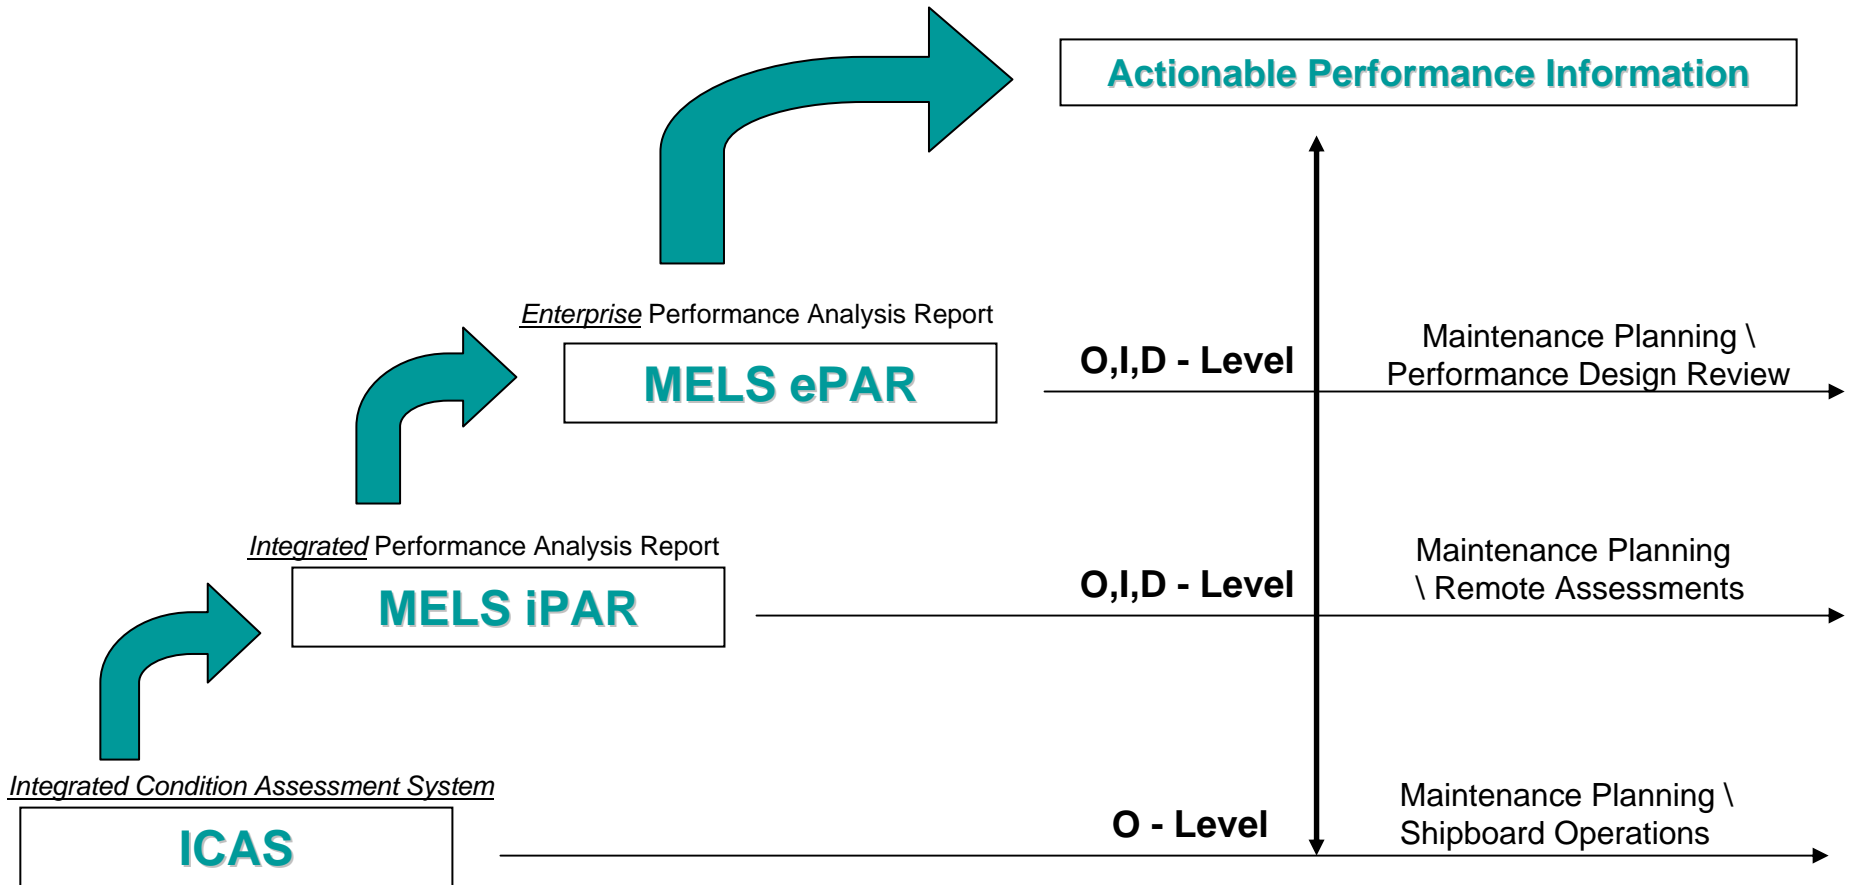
Actionable Performance Information

Enterprise Performance Analysis Report

MELS ePAR

O,I,D - Level

Maintenance Planning \ Performance Design Review

Integrated Performance Analysis Report

MELS iPAR

O,I,D - Level

Maintenance Planning \ Remote Assessments

Integrated Condition Assessment System

ICAS

O - Level

Maintenance Planning \ Shipboard Operations